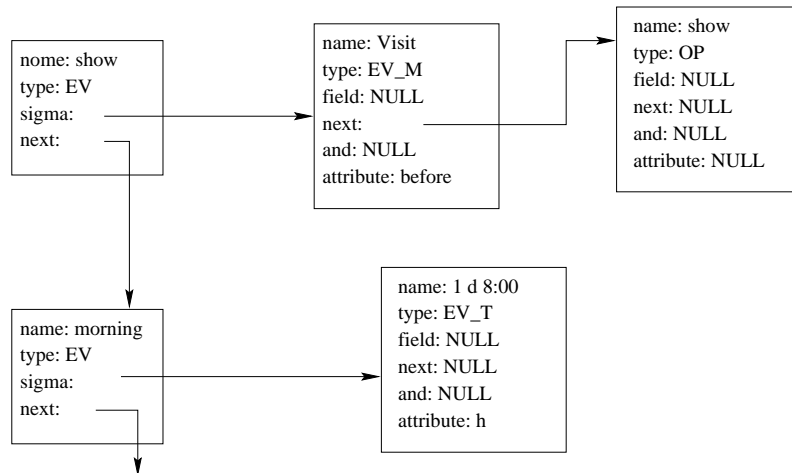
nome: show
type: EV
sigma:
next:

name: Visit
type: EV_M
field: NULL
next:
and: NULL
attribute: before

name: show
type: OP
field: NULL
next: NULL
and: NULL
attribute: NULL

name: morning
type: EV
sigma:
next:

name: 1 d 8:00
type: EV_T
field: NULL
next: NULL
and: NULL
attribute: h